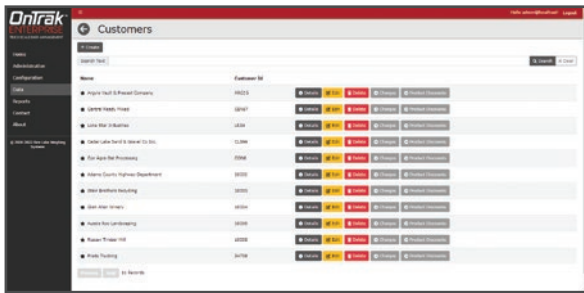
OnTrak
ENTERPRISE

Hello admin@ontrak.net Logout

Customers

+ Create

Search Text

Search Clear

Home
Administration
Configuration
Data
Reports
Contact
About

© 2009-2022 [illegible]

| Name | Customer Id | |
|---|---|---|
| Acqua Vault & Precast Company | 99023 | Details Edit Delete Charges Product Discounts |
| Central Ready Mixed | 28567 | Details Edit Delete Charges Product Discounts |
| Lone Star Industries | 1634 | Details Edit Delete Charges Product Discounts |
| Cedar Lake Sand & Gravel Co Inc. | 11094 | Details Edit Delete Charges Product Discounts |
| Tor-Agra Ret Processing | 7098 | Details Edit Delete Charges Product Discounts |
| Adams County Highway Department | 16032 | Details Edit Delete Charges Product Discounts |
| Stein Brothers Trucking | 16551 | Details Edit Delete Charges Product Discounts |
| Glen Allen Kirwin | 16554 | Details Edit Delete Charges Product Discounts |
| Austin Rex Landscaping | 16559 | Details Edit Delete Charges Product Discounts |
| Russel Timber Hill | 16558 | Details Edit Delete Charges Product Discounts |
| Prado Trucking | 24739 | Details Edit Delete Charges Product Discounts |

Previous Next 10 Records